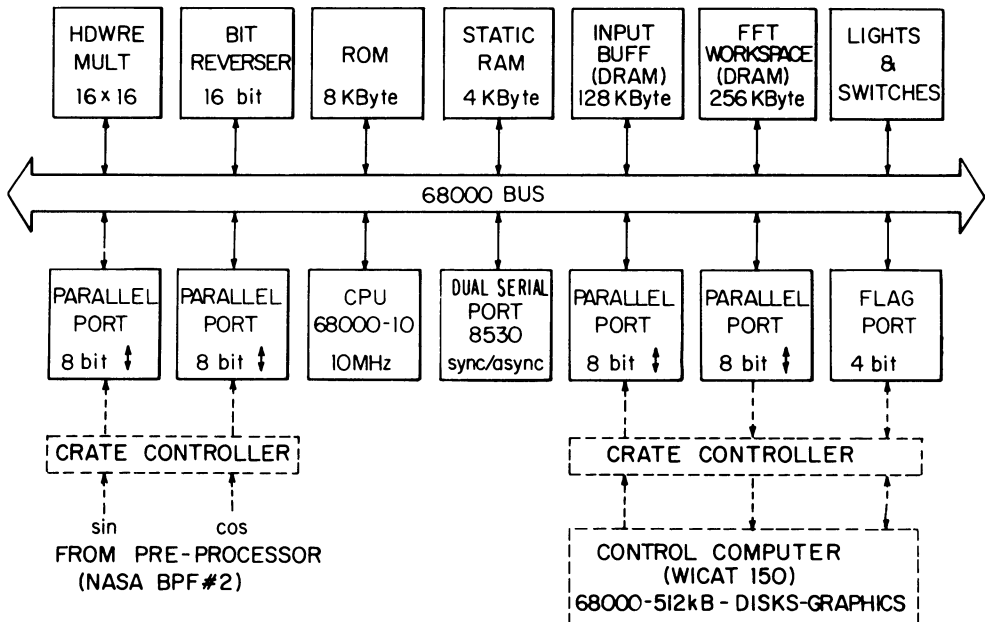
HDWRE MULT 16 × 16

BIT REVERSER 16 bit

ROM 8 KByte

STATIC RAM 4 KByte

INPUT BUFF (DRAM) 128 KByte

FFT WORKSPACE (DRAM) 256 KByte

LIGHTS & SWITCHES

68000 BUS

PARALLEL PORT 8 bit

PARALLEL PORT 8 bit

CPU 68000-10 10MHz

DUAL SERIAL PORT 8530 sync/async

PARALLEL PORT 8 bit

PARALLEL PORT 8 bit

FLAG PORT 4 bit

CRATE CONTROLLER

sin

cos

FROM PRE-PROCESSOR (NASA BPF#2)

CRATE CONTROLLER

CONTROL COMPUTER (WICAT 150) 68000-512kB-DISKS-GRAPHICS